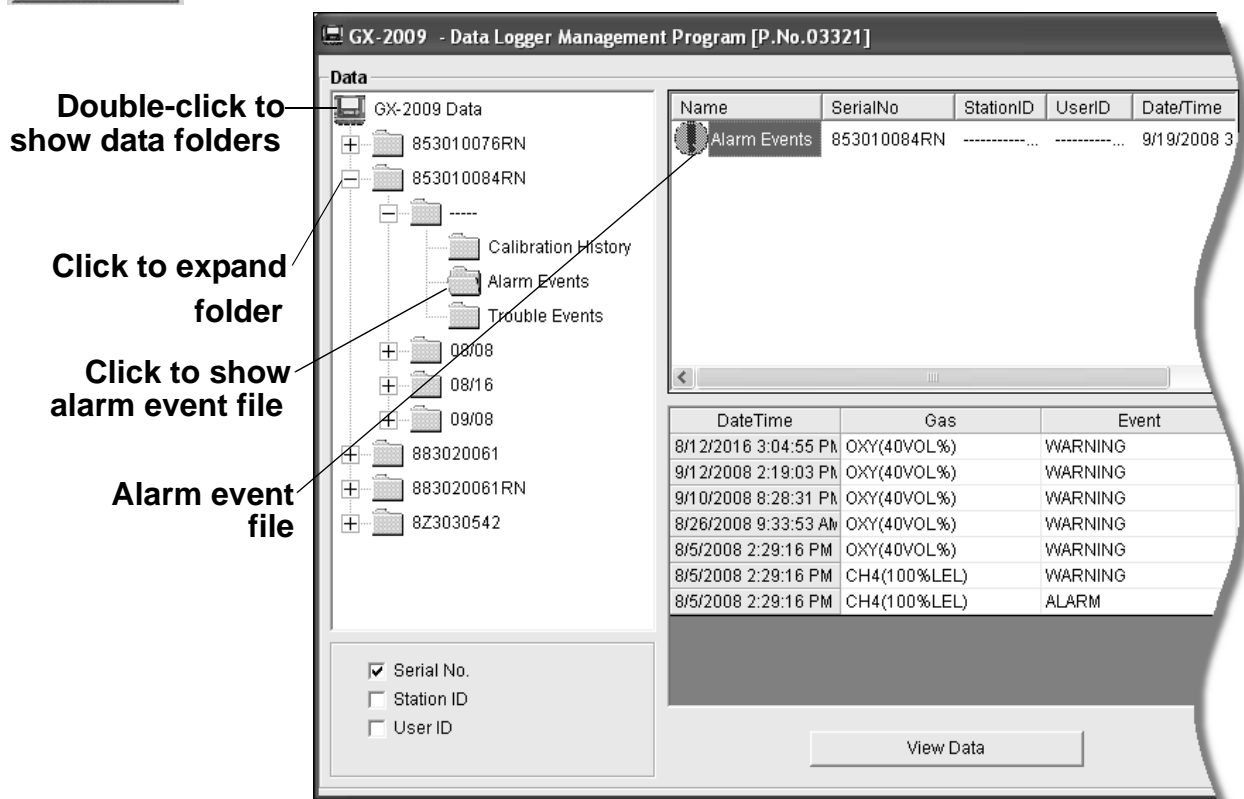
GX-2009 - Data Logger Management Program [P.No.03321]

Data

Double-click to show data folders

Click to expand folder

Click to show alarm event file

Alarm event file

GX-2009 Data
853010076RN
853010084RN
-----
Calibration History
Alarm Events
Trouble Events
08/08
08/16
09/08
883020061
883020061RN
8Z3030542

| Name | SerialNo | StationID | UserID | Date/Time |
|---|---|---|---|---|
| Alarm Events | 853010084RN | -----------... | ----------... | 9/19/2008 3 |

| DateTime | Gas | Event |
|---|---|---|
| 8/12/2016 3:04:55 PM | OXY(40VOL%) | WARNING |
| 9/12/2008 2:19:03 PM | OXY(40VOL%) | WARNING |
| 9/10/2008 8:28:31 PM | OXY(40VOL%) | WARNING |
| 8/26/2008 9:33:53 AM | OXY(40VOL%) | WARNING |
| 8/5/2008 2:29:16 PM | OXY(40VOL%) | WARNING |
| 8/5/2008 2:29:16 PM | CH4(100%LEL) | WARNING |
| 8/5/2008 2:29:16 PM | CH4(100%LEL) | ALARM |

Serial No.
Station ID
User ID

View Data